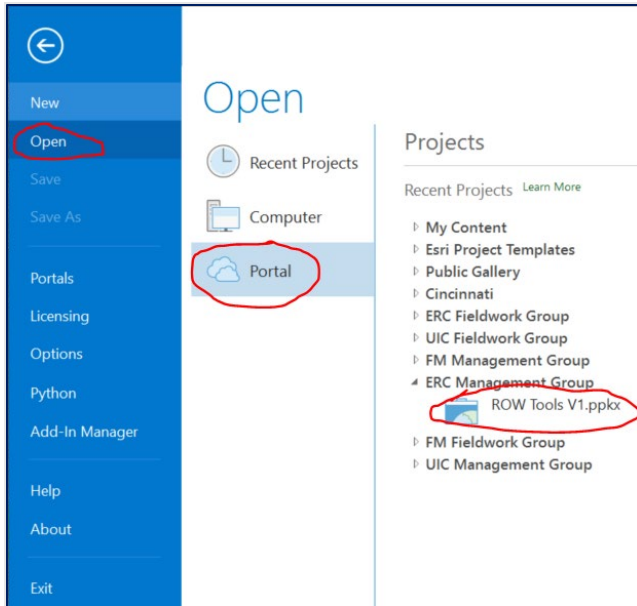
New
Open
Save
Save As
Portals
Licensing
Options
Python
Add-In Manager
Help
About
Exit

Open

Recent Projects
Computer
Portal

Projects

Recent Projects Learn More

My Content
Esri Project Templates
Public Gallery
Cincinnati
ERC Fieldwork Group
UIC Fieldwork Group
FM Management Group
ERC Management Group
ROW Tools V1.ppkx
FM Fieldwork Group
UIC Management Group